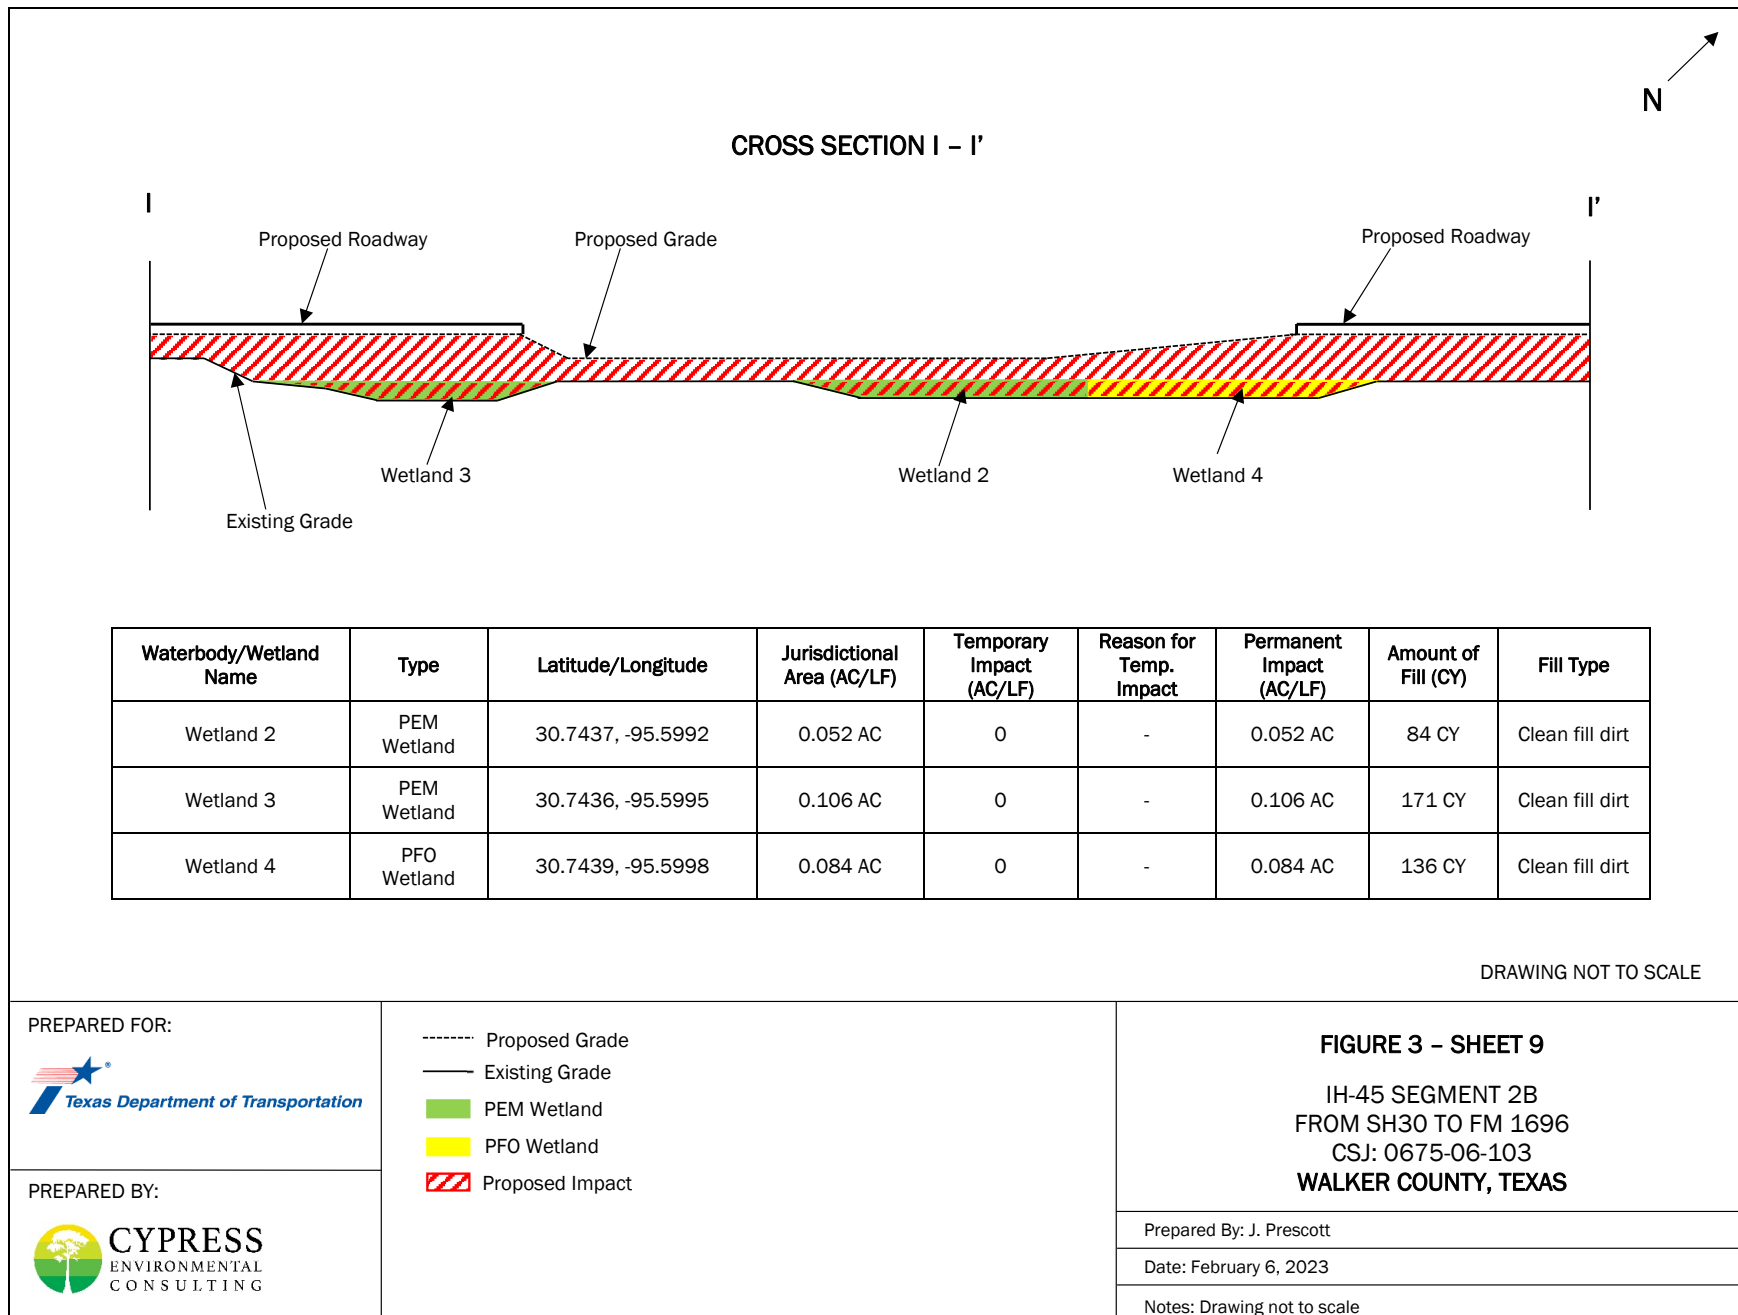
N

CROSS SECTION I – I’

I

I’

Proposed Roadway

Proposed Grade

Proposed Roadway

Wetland 3

Wetland 2

Wetland 4

Existing Grade

| Waterbody/Wetland Name | Type | Latitude/Longitude | Jurisdictional Area (AC/LF) | Temporary Impact (AC/LF) | Reason for Temp. Impact | Permanent Impact (AC/LF) | Amount of Fill (CY) | Fill Type |
|---|---|---|---|---|---|---|---|---|
| Wetland 2 | PEM Wetland | 30.7437, -95.5992 | 0.052 AC | 0 | - | 0.052 AC | 84 CY | Clean fill dirt |
| Wetland 3 | PEM Wetland | 30.7436, -95.5995 | 0.106 AC | 0 | - | 0.106 AC | 171 CY | Clean fill dirt |
| Wetland 4 | PFO Wetland | 30.7439, -95.5998 | 0.084 AC | 0 | - | 0.084 AC | 136 CY | Clean fill dirt |

DRAWING NOT TO SCALE

PREPARED FOR:

Texas Department of Transportation

PREPARED BY:

CYPRESS ENVIRONMENTAL CONSULTING

Proposed Grade
Existing Grade
PEM Wetland
PFO Wetland
Proposed Impact

FIGURE 3 – SHEET 9

IH-45 SEGMENT 2B
FROM SH30 TO FM 1696
CSJ: 0675-06-103
WALKER COUNTY, TEXAS

Prepared By: J. Prescott

Date: February 6, 2023

Notes: Drawing not to scale